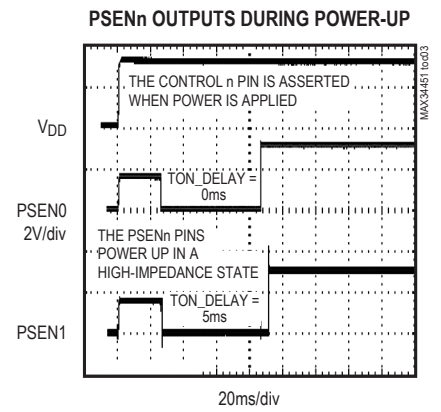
PSENn OUTPUTS DURING POWER-UP

MAX34451 toc03

THE CONTROL n PIN IS ASSERTED WHEN POWER IS APPLIED

$V_{DD}$

TON_DELAY = 0ms

PSEN0
2V/div

THE PSENn PINS POWER UP IN A HIGH-IMPEDANCE STATE

TON_DELAY = 5ms

PSEN1

20ms/div